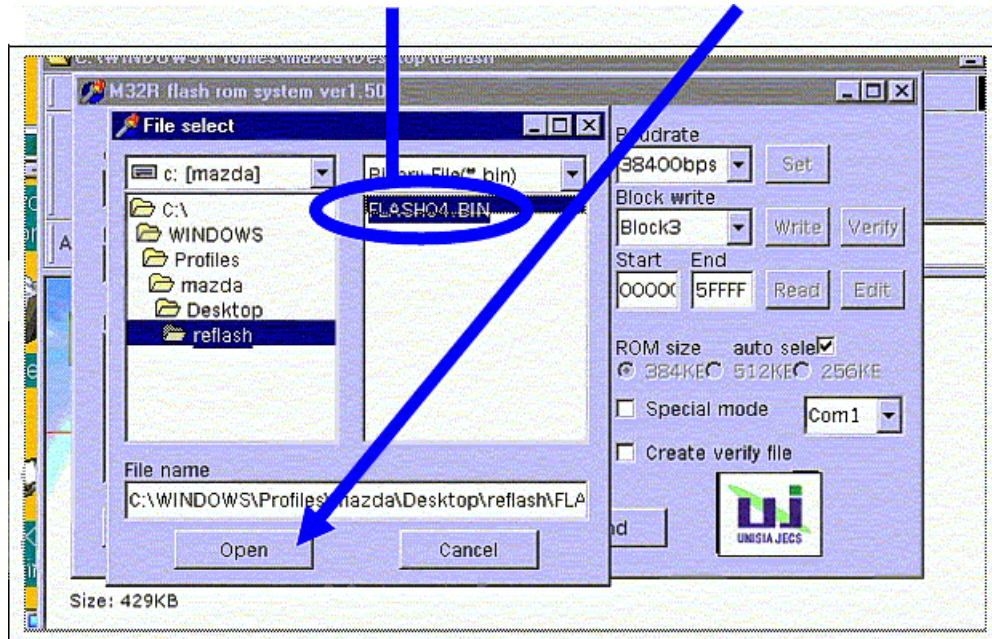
C:\WINDOWS\Profiles\mazda\Desktop\reflash

M32R flash rom system ver1.50

File select

c: [mazda]

Binary File(*.bin)

C:\
WINDOWS
Profiles
mazda
Desktop
reflash

FLASH04.BIN

File name
C:\WINDOWS\Profiles\mazda\Desktop\reflash\FLA

Open
Cancel

Baudrate
38400bps
Set

Block write
Block3
Write
Verify

Start
End
0000C
5FFFF
Read
Edit

ROM size auto sele
384KB 512KB 256KB

Special mode
Com1

Create verify file

nd

UNISIA JECS

Size: 429KB